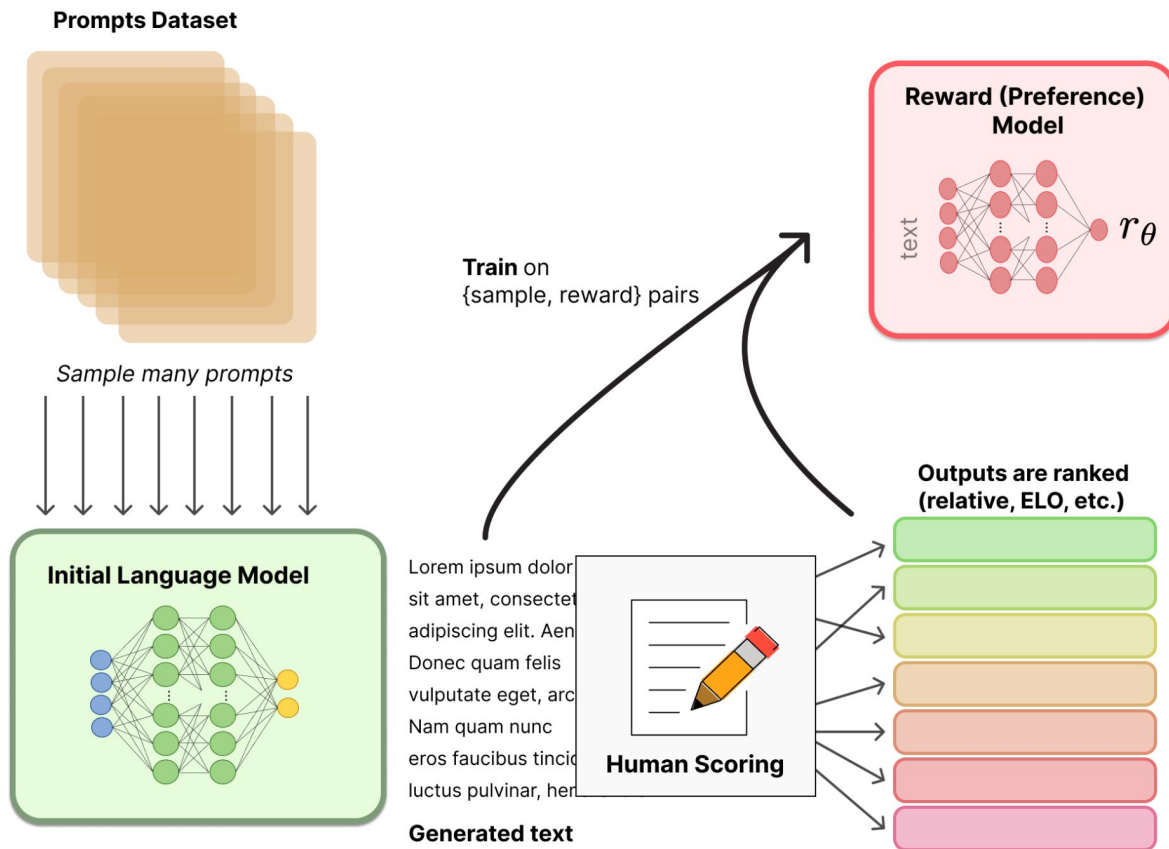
Prompts Dataset

Sample many prompts

Initial Language Model

Train on {sample, reward} pairs

Reward (Preference) Model

text

$r_\theta$

Lorem ipsum dolor sit amet, consectet adipiscing elit. Aen Donec quam felis vulputate eget, arc Nam quam nunc eros faucibus tincid luctus pulvinar, her

Generated text

Human Scoring

Outputs are ranked (relative, ELO, etc.)